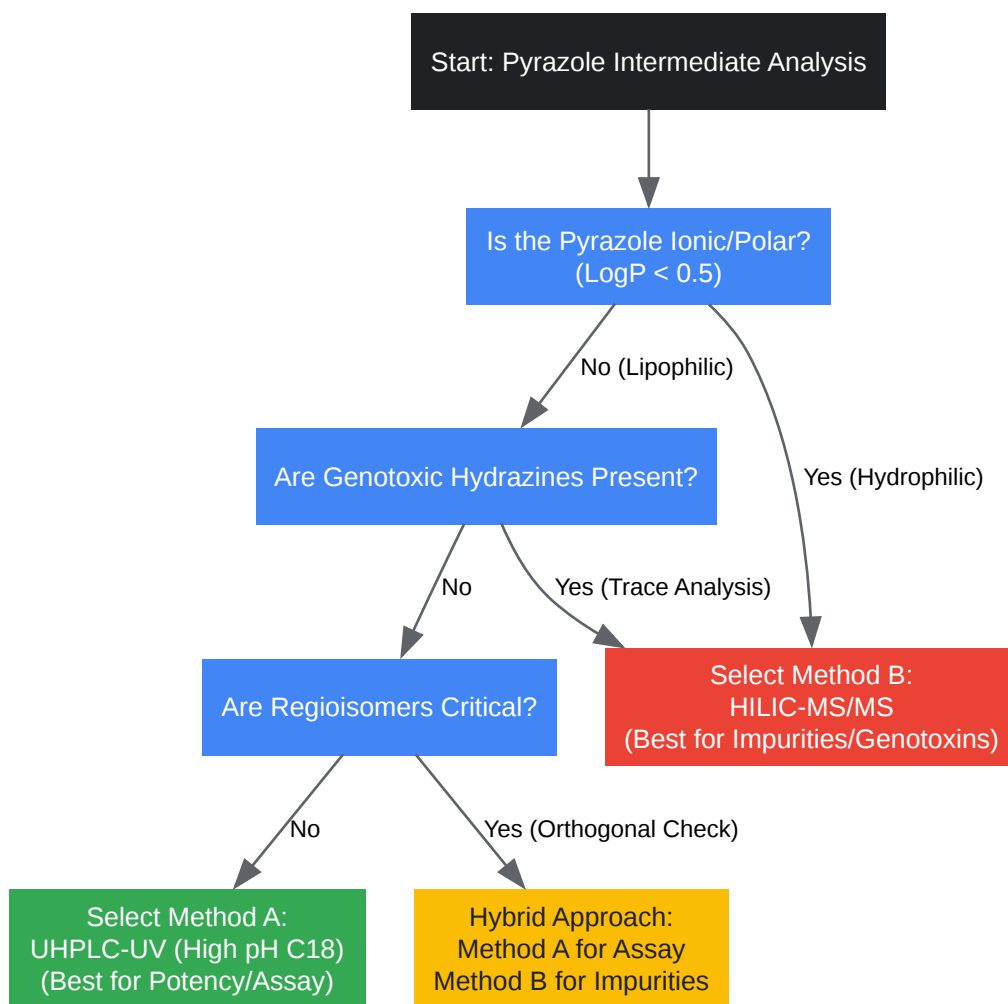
Start: Pyrazole Intermediate Analysis

Is the Pyrazole Ionic/Polar? (LogP < 0.5)

No (Lipophilic)

Yes (Hydrophilic)

Are Genotoxic Hydrazines Present?

No

Yes (Trace Analysis)

Are Regioisomers Critical?

Select Method B: HILIC-MS/MS (Best for Impurities/Genotoxins)

No

Yes (Orthogonal Check)

Select Method A: UHPLC-UV (High pH C18) (Best for Potency/Assay)

Hybrid Approach: Method A for Assay Method B for Impurities